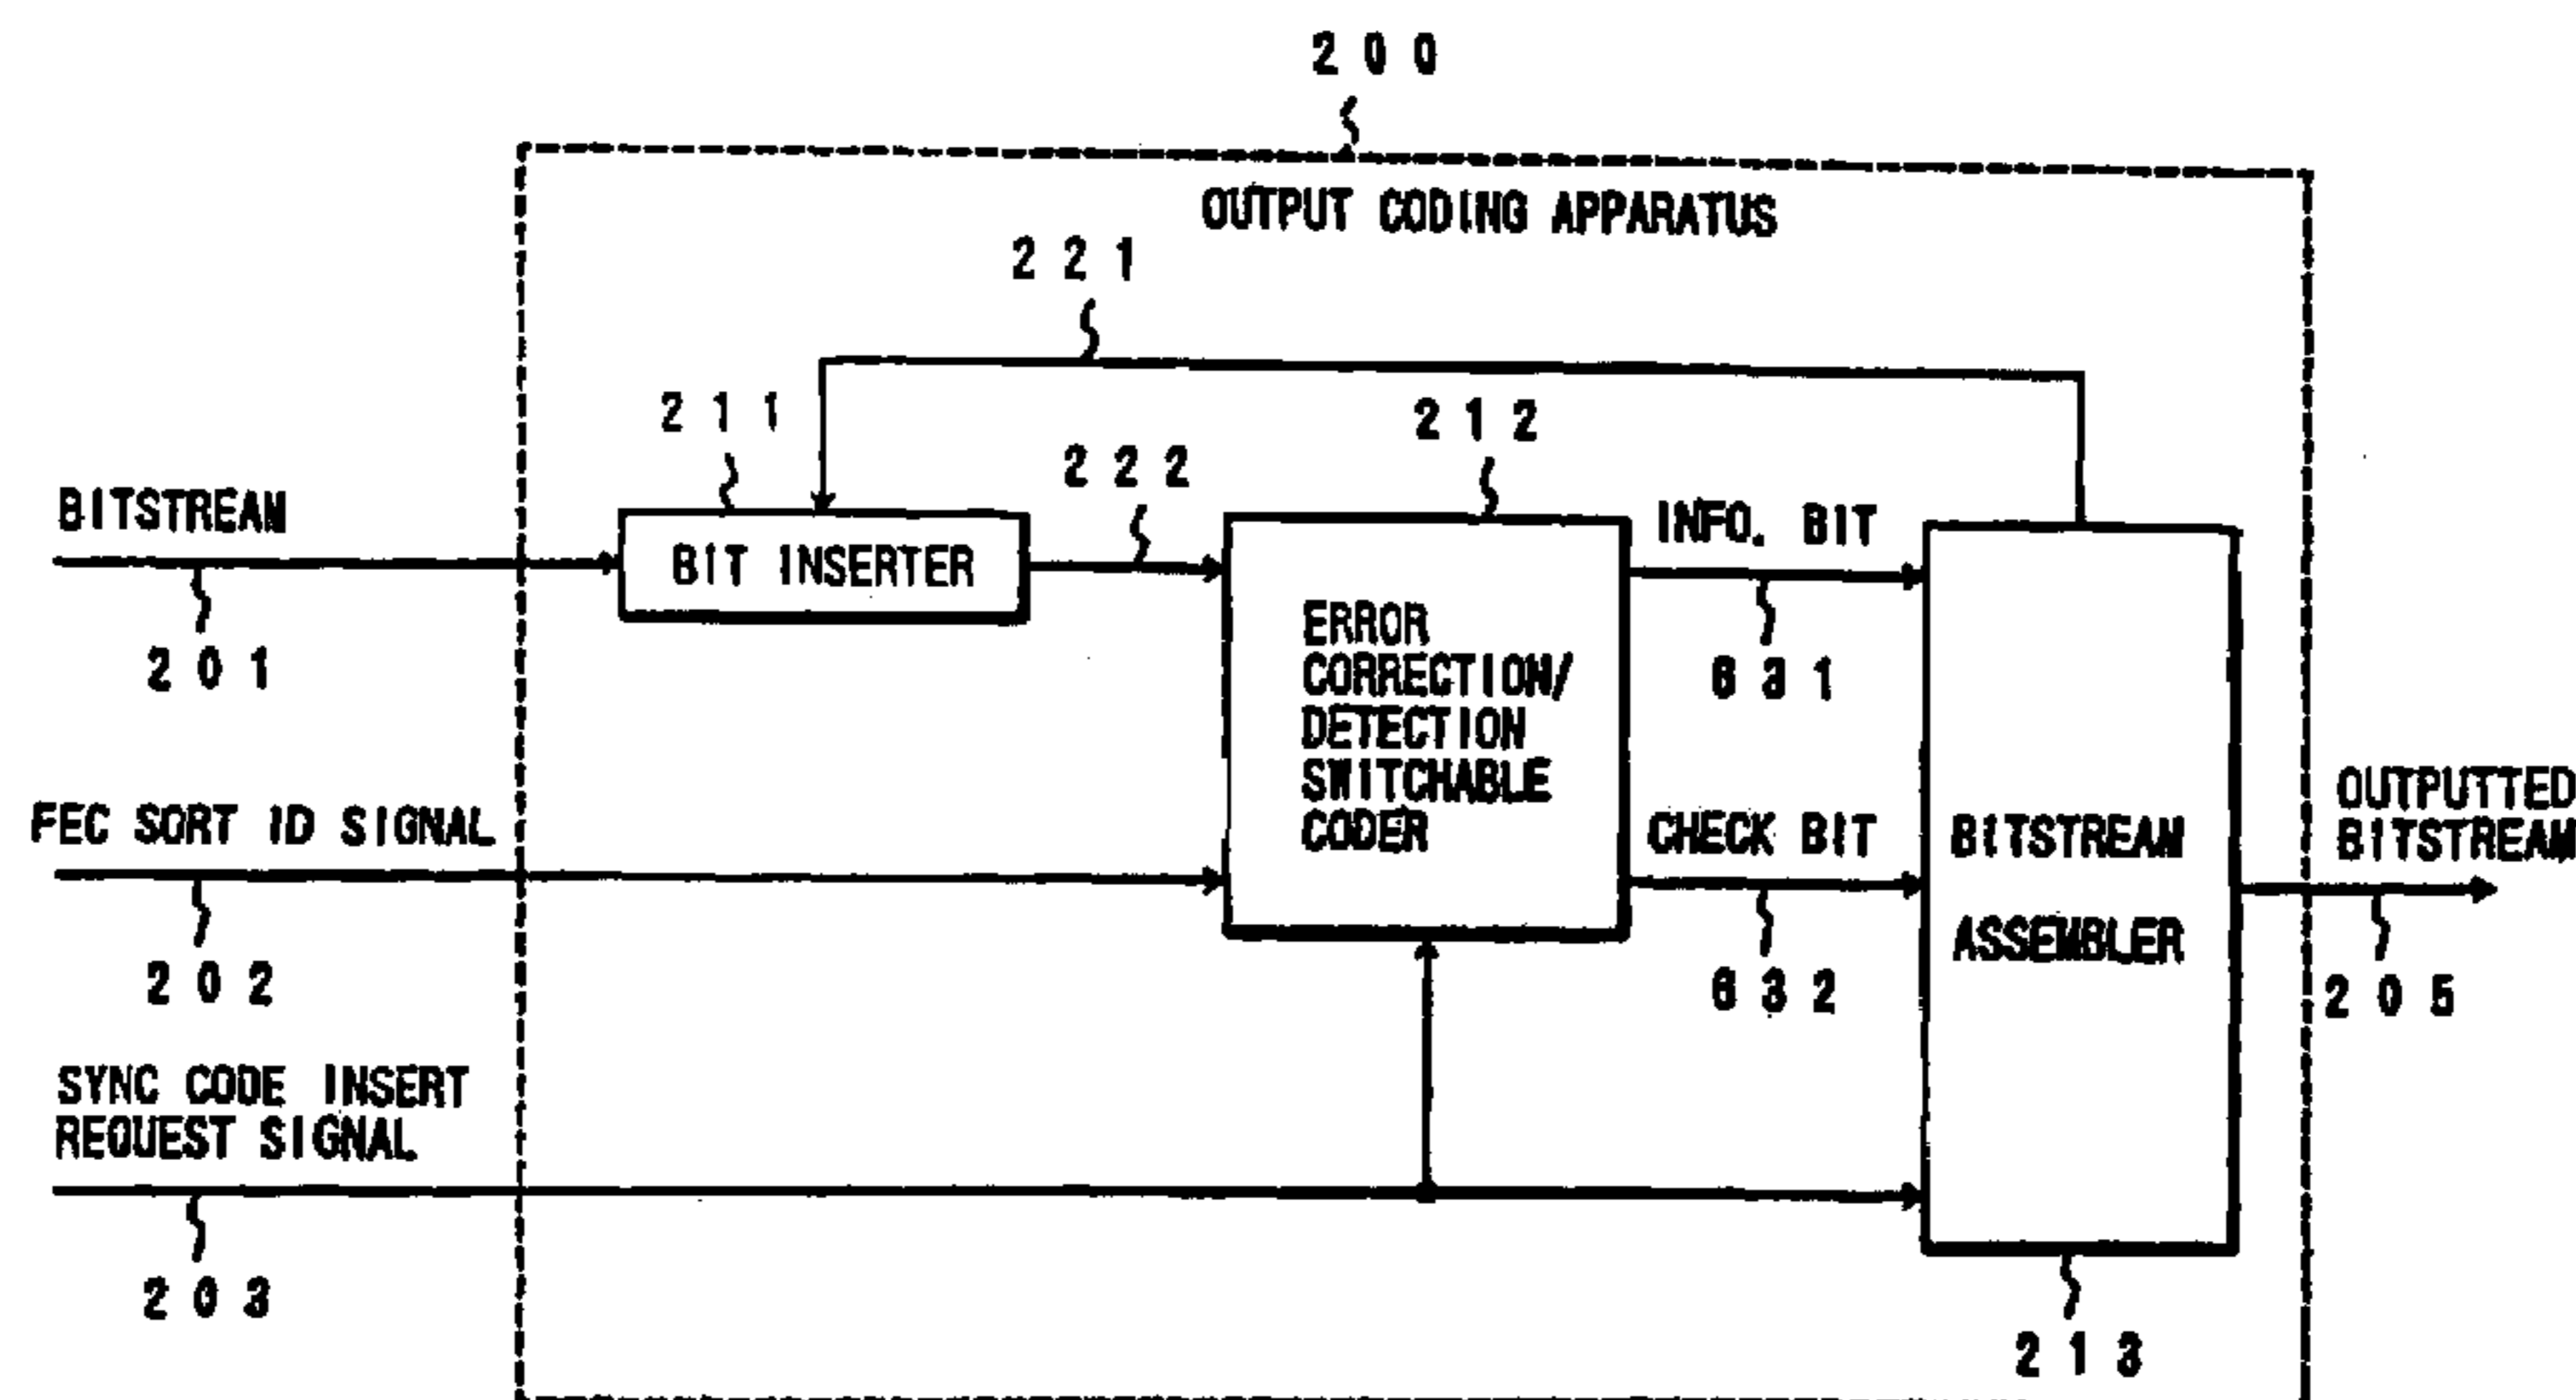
200

OUTPUT CODING APPARATUS

221

211

212

222

BITSTREAM

BIT INSERTER

INFO. BIT

201

ERROR CORRECTION/ DETECTION SWITCHABLE CODER

631

FEC SORT ID SIGNAL

CHECK BIT

BITSTREAM ASSEMBLER

OUTPUTTED BITSTREAM

202

632

205

SYNC CODE INSERT REQUEST SIGNAL

203

213